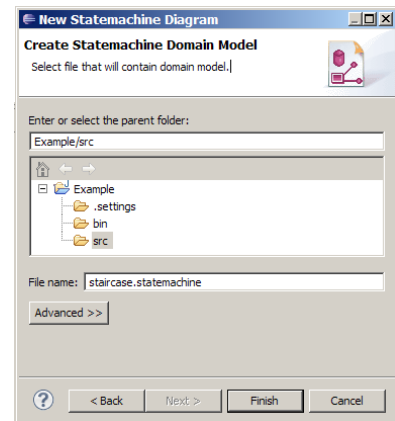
New Statemachine Diagram

Create Statemachine Domain Model

Select file that will contain domain model.

Enter or select the parent folder:

Example/src

Example
.settings
bin
src

File name: staircase.statemachine

Advanced >>

< Back
Next >
Finish
Cancel